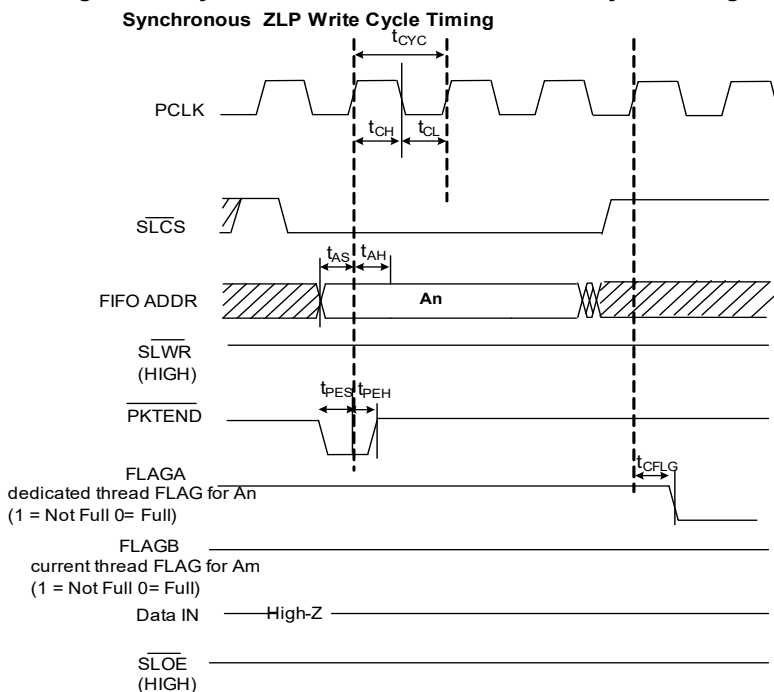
Synchronous ZLP Write Cycle Timing

$t_{CYC}$

PCLK

$t_{CH}$ $t_{CL}$

$\overline{SLCS}$

$t_{AS}$ $t_{AH}$

FIFO ADDR

An

$\overline{SLWR}$ (HIGH)

$t_{PES}$ $t_{PEH}$

$\overline{PKTEND}$

FLAGA dedicated thread FLAG for An (1 = Not Full 0= Full)

$t_{CFLG}$

FLAGB current thread FLAG for Am (1 = Not Full 0= Full)

Data IN

High-Z

$\overline{SLOE}$ (HIGH)